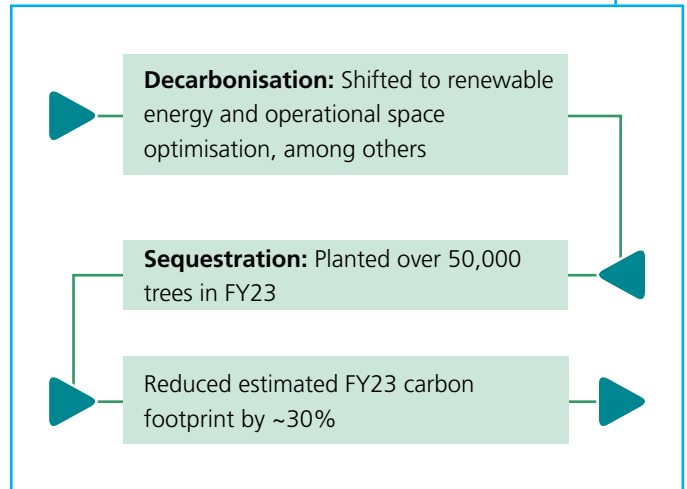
**Decarbonisation:** Shifted to renewable energy and operational space optimisation, among others

**Sequestration:** Planted over 50,000 trees in FY23

Reduced estimated FY23 carbon footprint by ~30%